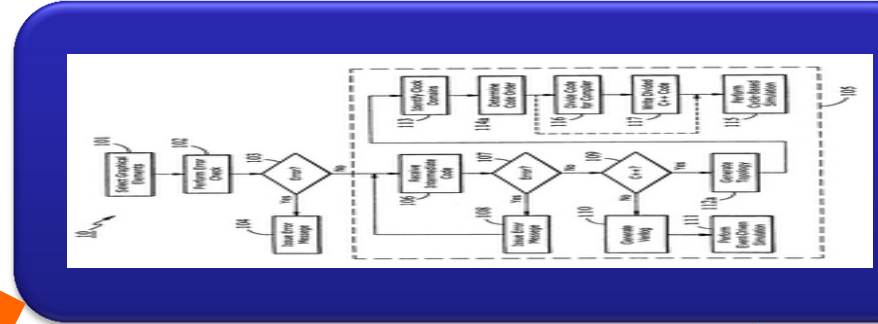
10

101
Select Graphical Elements

102
Perform Error Check

103
Error?

Yes

104
Issue Error Message

No

105

106
Receive Intermediate Code

107
Error?

Yes

108
Issue Error Message

No

109
C++?

No

110
Generate Verilog

111
Perform Event-Driven Simulation

Yes

112a
Generate Topology

113
Identify Clock Domains

114a
Determine Code Order

116
Divide Code for Compiler

117
Write Divided C++ Code

115
Perform Cycle-Based Simulation